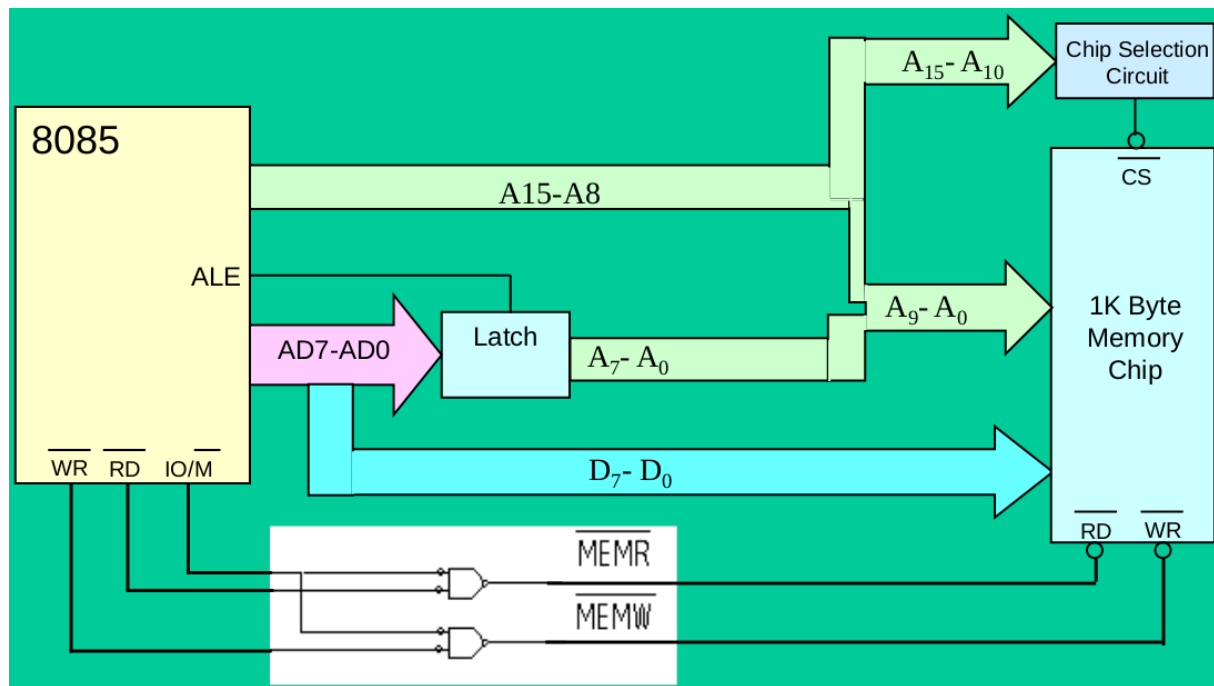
8085

ALE

A15-A8

AD7-AD0

Latch

$A_7$- $A_0$

$A_{15}$- $A_{10}$

Chip Selection Circuit

$\overline{CS}$

$A_9$- $A_0$

1K Byte Memory Chip

$D_7$- $D_0$

$\overline{WR}$ $\overline{RD}$ $IO/\overline{M}$

$\overline{MEMR}$

$\overline{MEMW}$

$\overline{RD}$ $\overline{WR}$